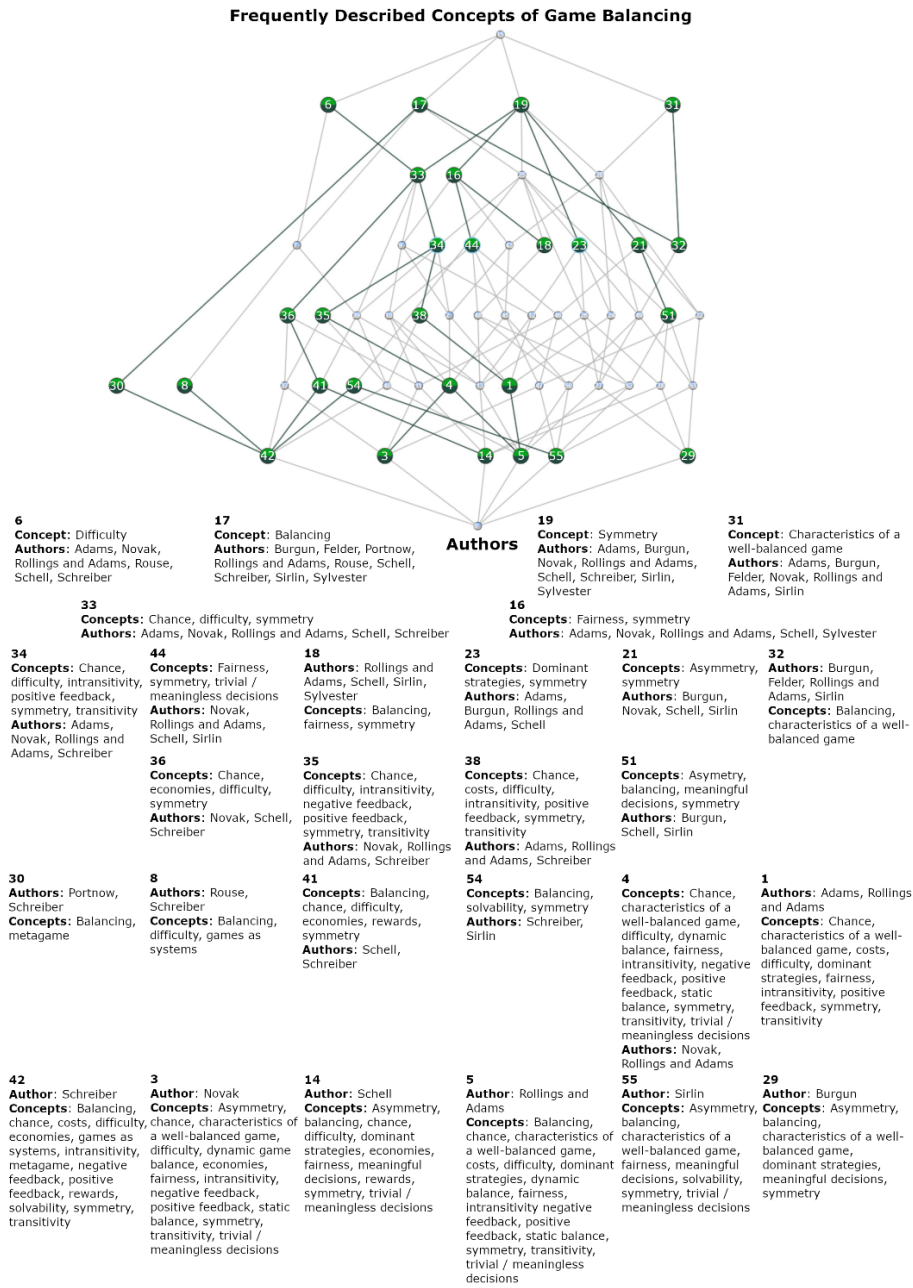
Frequently Described Concepts of Game Balancing

6 17 19 31 33 16 34 44 18 23 21 32 36 35 38 51 30 8 41 54 4 1 42 3 14 5 55 29

Authors

6
**Concept**: Difficulty
**Authors**: Adams, Novak, Rollings and Adams, Rouse, Schell, Schreiber

17
**Concept**: Balancing
**Authors**: Burgun, Felder, Portnow, Rollings and Adams, Rouse, Schell, Schreiber, Sirlin, Sylvester

19
**Concept**: Symmetry
**Authors**: Adams, Burgun, Novak, Rollings and Adams, Schell, Schreiber, Sirlin, Sylvester

31
**Concept**: Characteristics of a well-balanced game
**Authors**: Adams, Burgun, Felder, Novak, Rollings and Adams, Sirlin

33
**Concepts**: Chance, difficulty, symmetry
**Authors**: Adams, Novak, Rollings and Adams, Schell, Schreiber

16
**Concepts**: Fairness, symmetry
**Authors**: Adams, Novak, Rollings and Adams, Schell, Sylvester

34
**Concepts**: Chance, difficulty, intransitivity, positive feedback, symmetry, transitivity
**Authors**: Adams, Novak, Rollings and Adams, Schreiber

44
**Concepts**: Fairness, symmetry, trivial / meaningless decisions
**Authors**: Novak, Rollings and Adams, Schell, Sirlin

18
**Authors**: Rollings and Adams, Schell, Sirlin, Sylvester
**Concepts**: Balancing, fairness, symmetry

23
**Concepts**: Dominant strategies, symmetry
**Authors**: Adams, Burgun, Rollings and Adams, Schell

21
**Concepts**: Asymmetry, symmetry
**Authors**: Burgun, Novak, Schell, Sirlin

32
**Authors**: Burgun, Felder, Rollings and Adams, Sirlin
**Concepts**: Balancing, characteristics of a well-balanced game

36
**Concepts**: Chance, economies, difficulty, symmetry
**Authors**: Novak, Schell, Schreiber

35
**Concepts**: Chance, difficulty, intransitivity, negative feedback, positive feedback, symmetry, transitivity
**Authors**: Novak, Rollings and Adams, Schreiber

38
**Concepts**: Chance, costs, difficulty, intransitivity, positive feedback, symmetry, transitivity
**Authors**: Adams, Rollings and Adams, Schreiber

51
**Concepts**: Asymetry, balancing, meaningful decisions, symmetry
**Authors**: Burgun, Schell, Sirlin

30
**Authors**: Portnow, Schreiber
**Concepts**: Balancing, metagame

8
**Authors**: Rouse, Schreiber
**Concepts**: Balancing, difficulty, games as systems

41
**Concepts**: Balancing, chance, difficulty, economies, rewards, symmetry
**Authors**: Schell, Schreiber

54
**Concepts**: Balancing, solvability, symmetry
**Authors**: Schreiber, Sirlin

4
**Concepts**: Chance, characteristics of a well-balanced game, difficulty, dynamic balance, fairness, intransitivity, negative feedback, positive feedback, static balance, symmetry, transitivity, trivial / meaningless decisions
**Authors**: Novak, Rollings and Adams

1
**Authors**: Adams, Rollings and Adams
**Concepts**: Chance, characteristics of a well-balanced game, costs, difficulty, dominant strategies, fairness, intransitivity, positive feedback, symmetry, transitivity

42
**Author**: Schreiber
**Concepts**: Balancing, chance, costs, difficulty, economies, games as systems, intransitivity, metagame, negative feedback, positive feedback, rewards, solvability, symmetry, transitivity

3
**Author**: Novak
**Concepts**: Asymmetry, chance, characteristics of a well-balanced game, difficulty, dynamic game balance, economies, fairness, intransitivity, negative feedback, positive feedback, static balance, symmetry, transitivity, trivial / meaningless decisions

14
**Author**: Schell
**Concepts**: Asymmetry, balancing, chance, difficulty, dominant strategies, economies, fairness, meaningful decisions, rewards, symmetry, trivial / meaningless decisions

5
**Author**: Rollings and Adams
**Concepts**: Balancing, chance, characteristics of a well-balanced game, costs, difficulty, dominant strategies, dynamic balance, fairness, intransitivity negative feedback, positive feedback, static balance, symmetry, transitivity, trivial / meaningless decisions

55
**Author**: Sirlin
**Concepts**: Asymmetry, balancing, characteristics of a well-balanced game, fairness, meaningful decisions, solvability, symmetry, trivial / meaningless decisions

29
**Author**: Burgun
**Concepts**: Asymmetry, balancing, characteristics of a well-balanced game, dominant strategies, meaningful decisions, symmetry